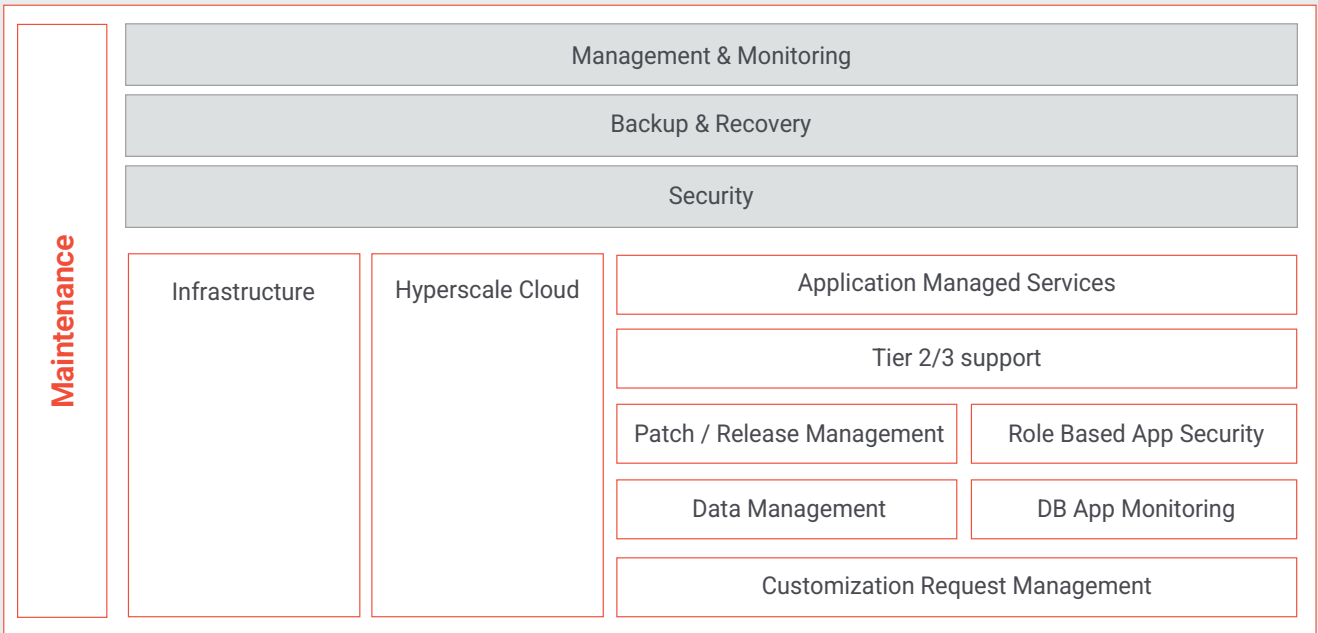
Maintenance

Management & Monitoring

Backup & Recovery

Security

Infrastructure

Hyperscale Cloud

Application Managed Services

Tier 2/3 support

Patch / Release Management

Role Based App Security

Data Management

DB App Monitoring

Customization Request Management